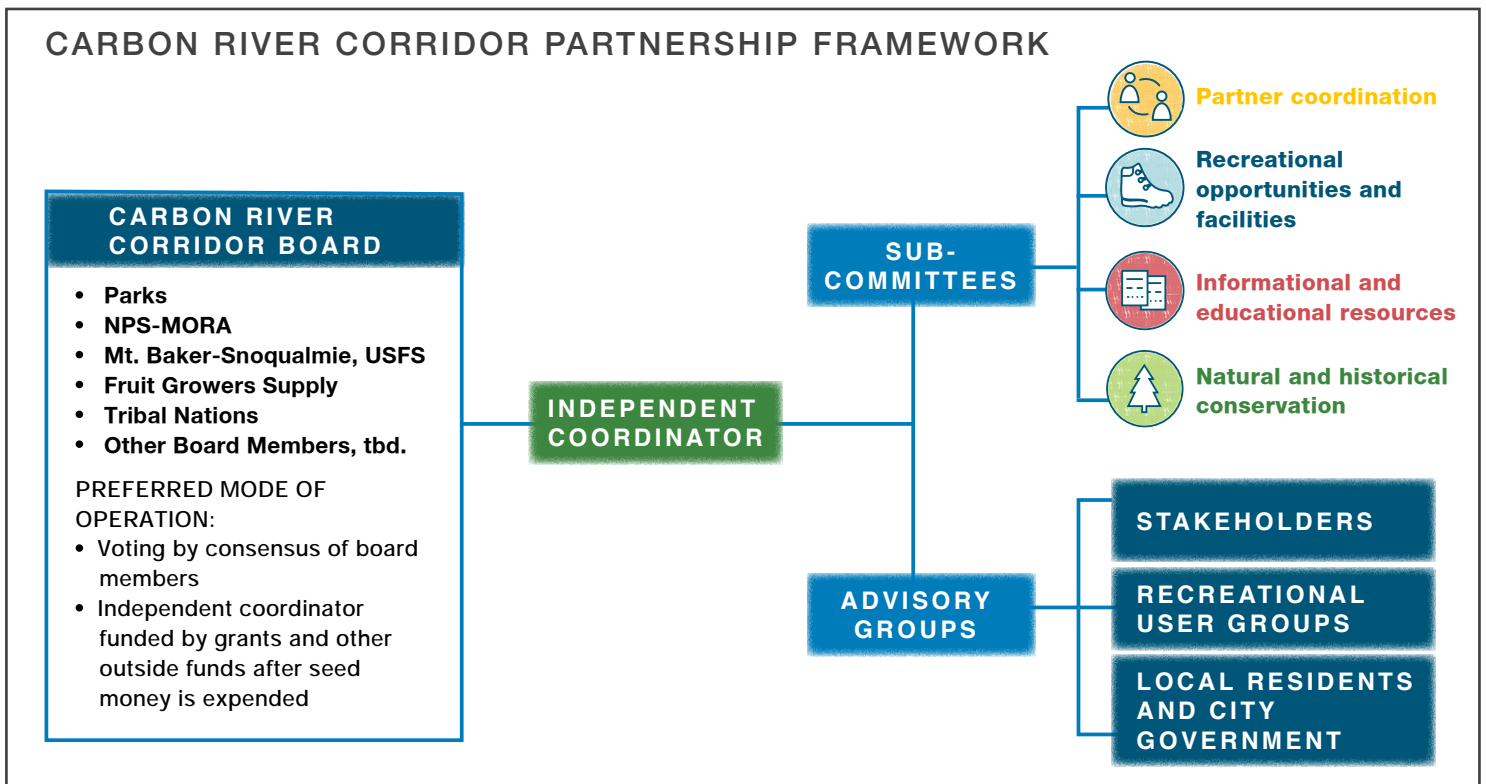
CARBON RIVER CORRIDOR PARTNERSHIP FRAMEWORK

CARBON RIVER CORRIDOR BOARD

- Parks
- NPS-MORA
- Mt. Baker-Snoqualmie, USFS
- Fruit Growers Supply
- Tribal Nations
- Other Board Members, tbd.

PREFERRED MODE OF OPERATION:

- Voting by consensus of board members
- Independent coordinator funded by grants and other outside funds after seed money is expended

INDEPENDENT COORDINATOR

SUB-COMMITTEES

Partner coordination

Recreational opportunities and facilities

Informational and educational resources

Natural and historical conservation

ADVISORY GROUPS

STAKEHOLDERS

RECREATIONAL USER GROUPS

LOCAL RESIDENTS AND CITY GOVERNMENT